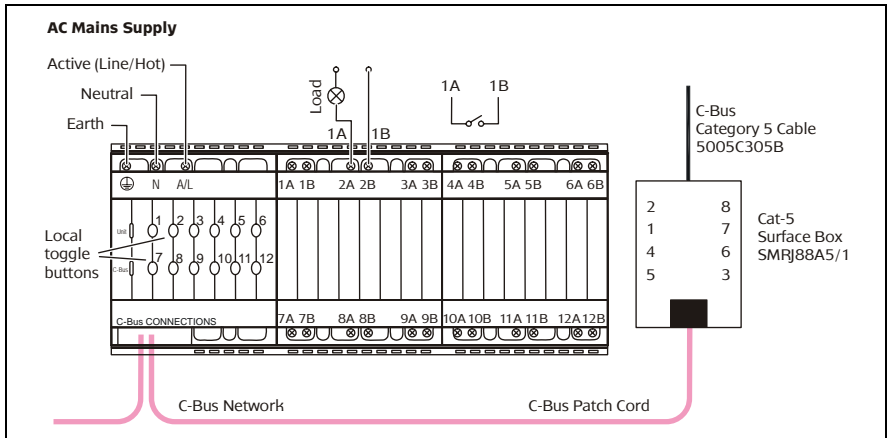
AC Mains Supply

Active (Line/Hot)

Neutral

Earth

Load

1A 1B

1A 1B

C-Bus
Category 5 Cable
5005C305B

N A/L

1A 1B 2A 2B 3A 3B 4A 4B 5A 5B 6A 6B

Unit

1 2 3 4 5 6

Local toggle buttons

C-Bus

7 8 9 10 11 12

C-Bus CONNECTIONS

7A 7B 8A 8B 9A 9B 10A 10B 11A 11B 12A 12B

2 8
1 7
4 6
5 3

Cat-5
Surface Box
SMRJ88A5/1

C-Bus Network

C-Bus Patch Cord